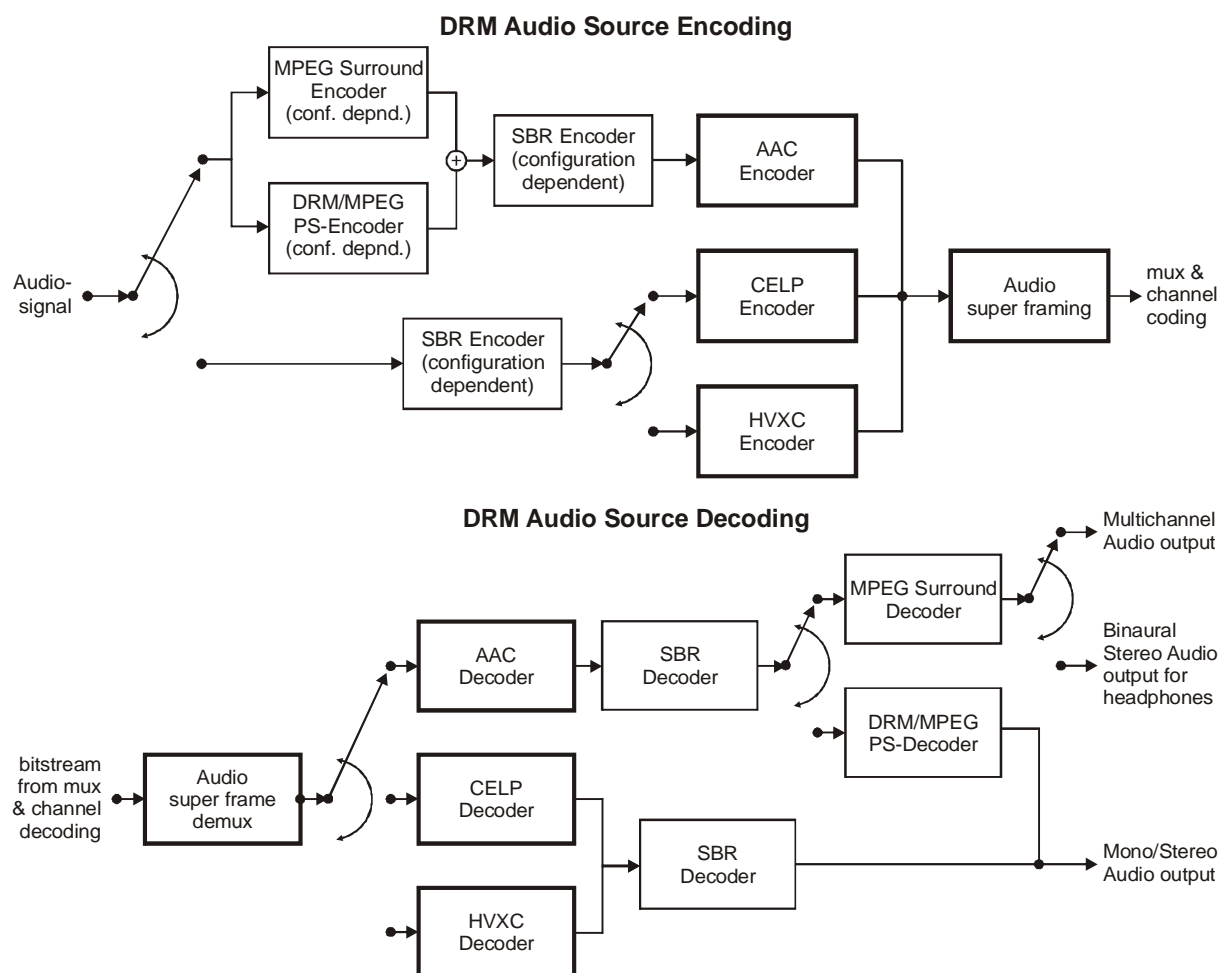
DRM Audio Source Encoding

MPEG Surround Encoder (conf. depnd.)

DRM/MPEG PS-Encoder (conf. depnd.)

SBR Encoder (configuration dependent)

AAC Encoder

Audio-signal

CELP Encoder

Audio super framing

mux & channel coding

SBR Encoder (configuration dependent)

HVXC Encoder

DRM Audio Source Decoding

Multichannel Audio output

MPEG Surround Decoder

Binaural Stereo Audio output for headphones

AAC Decoder

SBR Decoder

DRM/MPEG PS-Decoder

bitstream from mux & channel decoding

Audio super frame demux

CELP Decoder

SBR Decoder

Mono/Stereo Audio output

HVXC Decoder